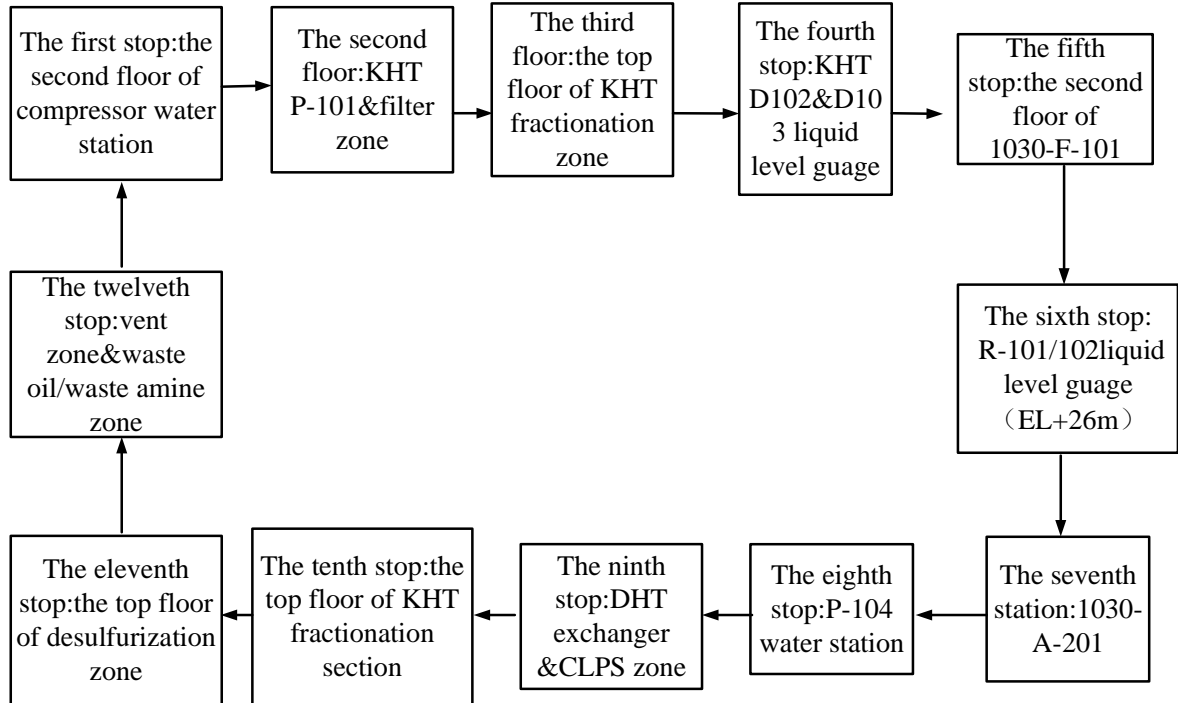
The first stop:the second floor of compressor water station

The second floor:KHT P-101&filter zone

The third floor:the top floor of KHT fractionation zone

The fourth stop:KHT D102&D103 liquid level guage

The fifth stop:the second floor of 1030-F-101

The sixth stop: R-101/102liquid level guage （EL+26m）

The seventh station:1030-A-201

The eighth stop:P-104 water station

The ninth stop:DHT exchanger &CLPS zone

The tenth stop:the top floor of KHT fractionation section

The eleventh stop:the top floor of desulfurization zone

The twelveth stop:vent zone&waste oil/waste amine zone